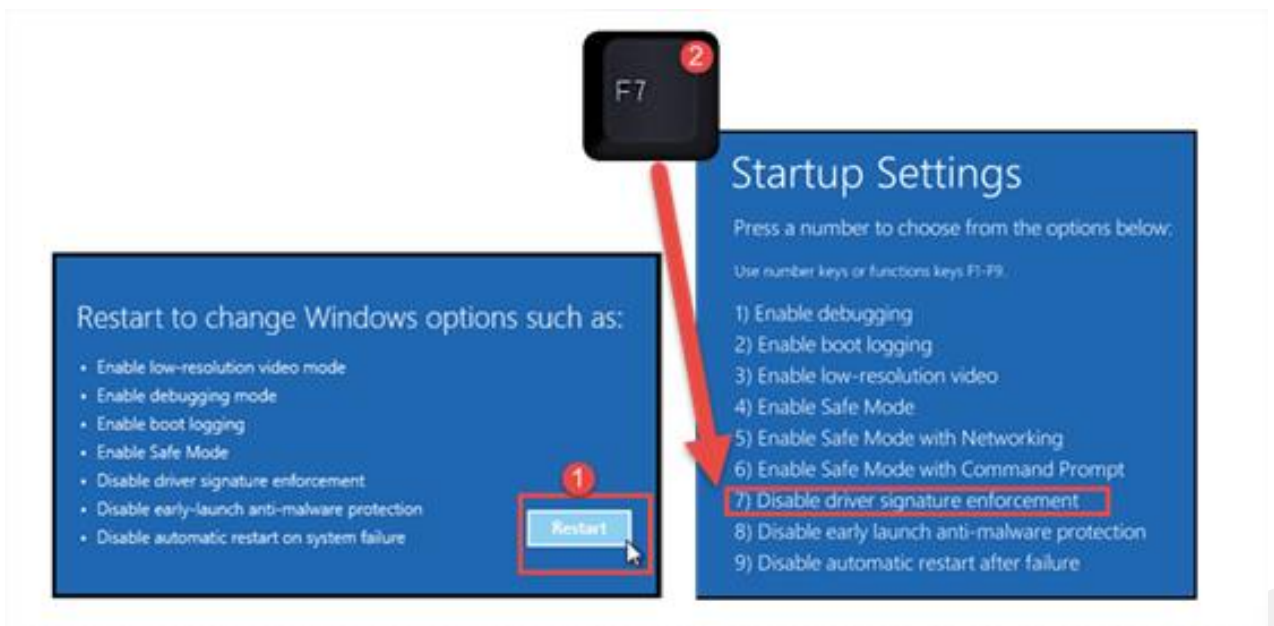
F7

2

Startup Settings

Press a number to choose from the options below:

Use number keys or functions keys F1-F9.

1) Enable debugging
2) Enable boot logging
3) Enable low-resolution video
4) Enable Safe Mode
5) Enable Safe Mode with Networking
6) Enable Safe Mode with Command Prompt
7) Disable driver signature enforcement
8) Disable early launch anti-malware protection
9) Disable automatic restart after failure

Restart to change Windows options such as:

- Enable low-resolution video mode
- Enable debugging mode
- Enable boot logging
- Enable Safe Mode
- Disable driver signature enforcement
- Disable early-launch anti-malware protection
- Disable automatic restart on system failure

1

Restart